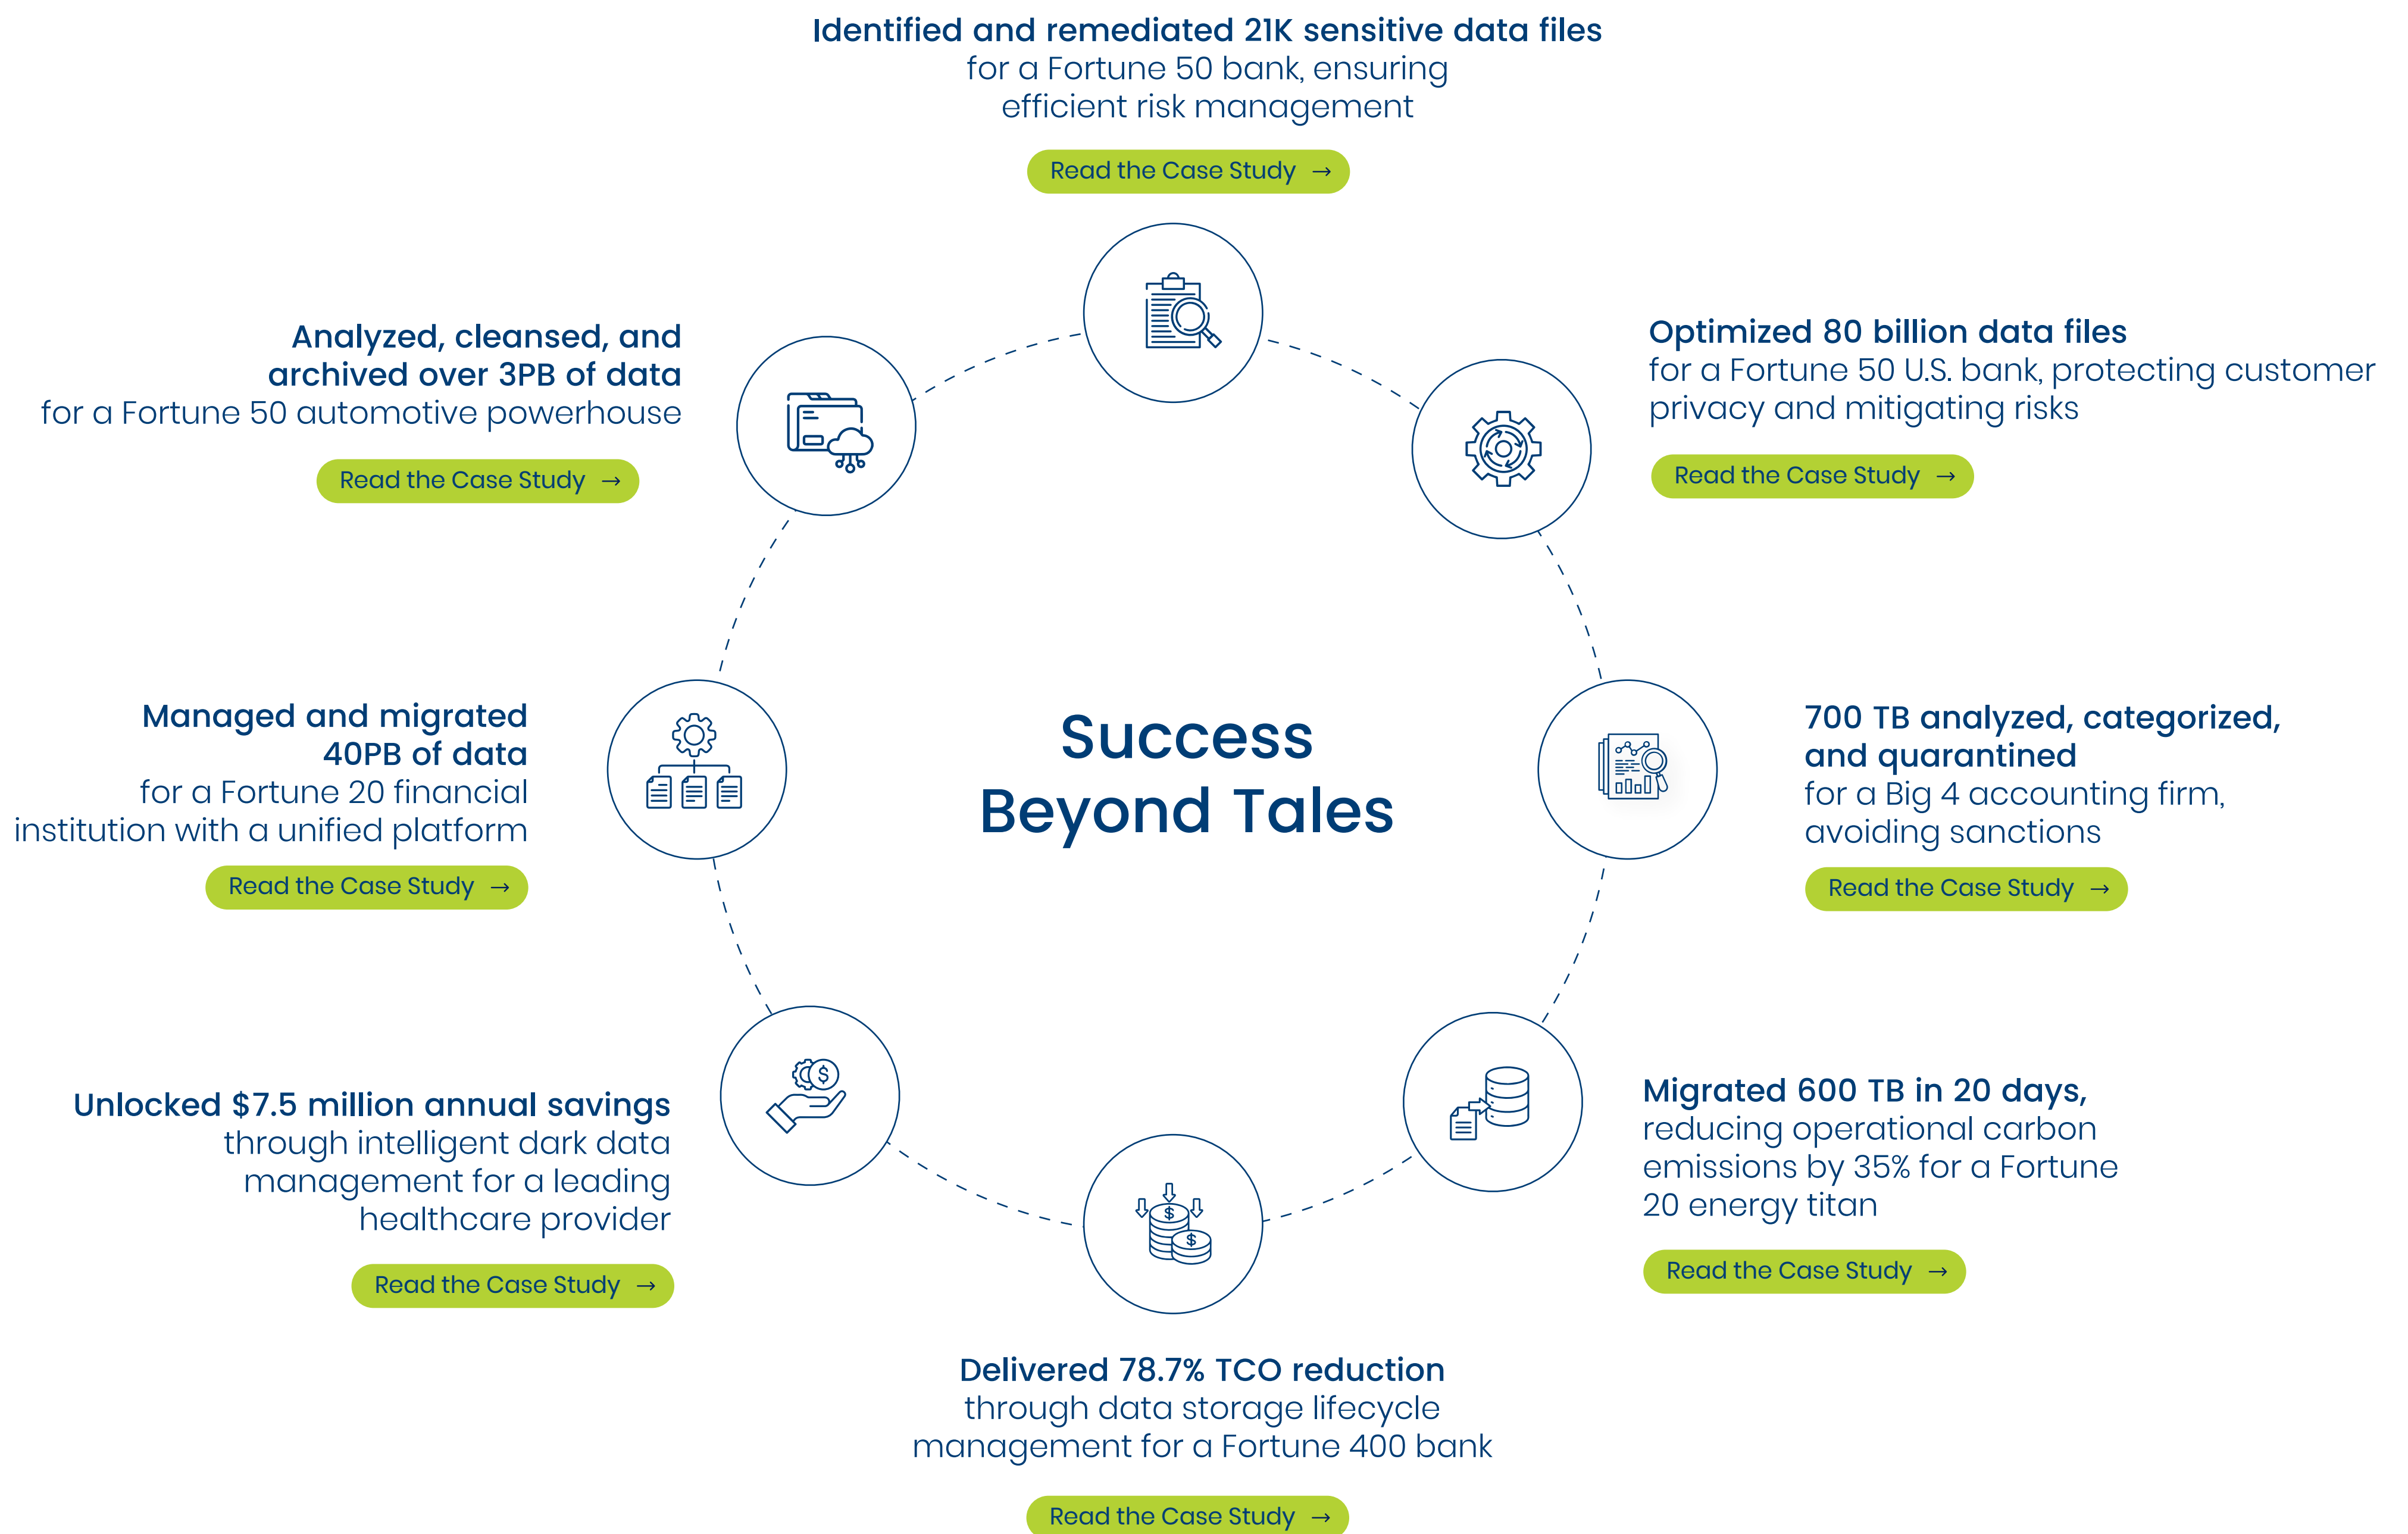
**Identified and remediated 21K sensitive data files**
for a Fortune 50 bank, ensuring efficient risk management

Read the Case Study →

**Optimized 80 billion data files**
for a Fortune 50 U.S. bank, protecting customer privacy and mitigating risks

Read the Case Study →

**700 TB analyzed, categorized, and quarantined**
for a Big 4 accounting firm, avoiding sanctions

Read the Case Study →

**Migrated 600 TB in 20 days,**
reducing operational carbon emissions by 35% for a Fortune 20 energy titan

Read the Case Study →

**Delivered 78.7% TCO reduction**
through data storage lifecycle management for a Fortune 400 bank

Read the Case Study →

**Unlocked $7.5 million annual savings**
through intelligent dark data management for a leading healthcare provider

Read the Case Study →

**Managed and migrated 40PB of data**
for a Fortune 20 financial institution with a unified platform

Read the Case Study →

**Analyzed, cleansed, and archived over 3PB of data**
for a Fortune 50 automotive powerhouse

Read the Case Study →

Success Beyond Tales